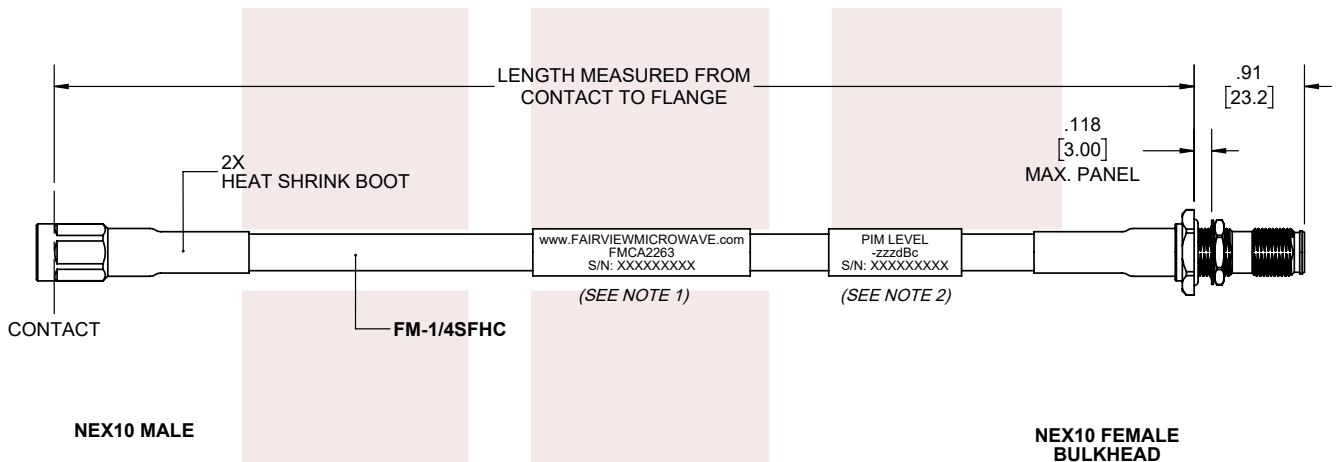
LENGTH MEASURED FROM CONTACT TO FLANGE

.91
[23.2]

.118
[3.00]
MAX. PANEL

2X
HEAT SHRINK BOOT

www.FAIRVIEWMICROWAVE.com
FMCA2263
S/N: XXXXXXXXX

PIM LEVEL
-zzzdBc
S/N: XXXXXXXXX

(SEE NOTE 1)

(SEE NOTE 2)

CONTACT

FM-1/4SFHC

NEX10 MALE

NEX10 FEMALE
BULKHEAD